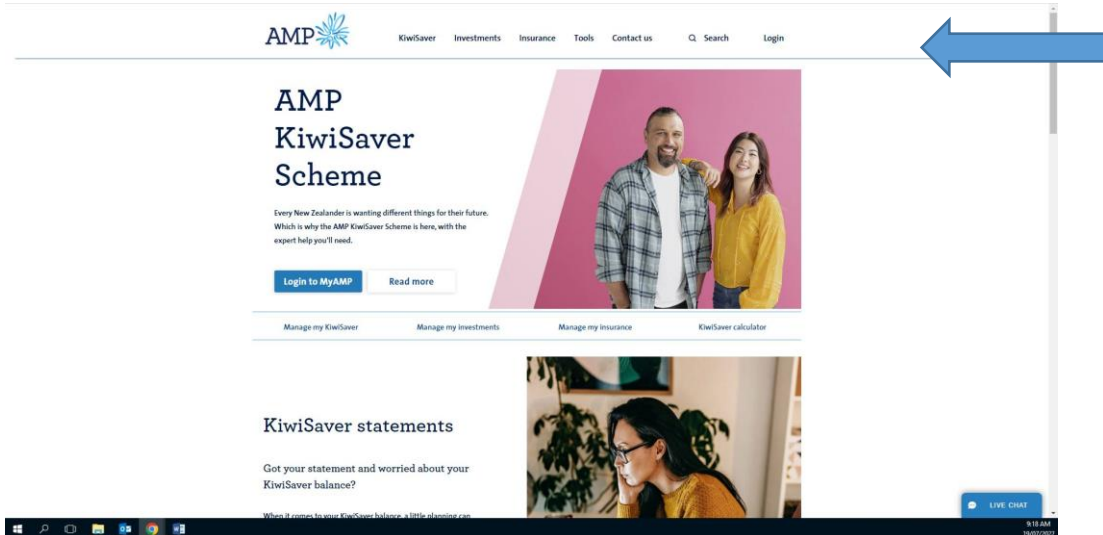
AMP

KiwiSaver Investments Insurance Tools Contact us Search Login

AMP KiwiSaver Scheme

Every New Zealander is wanting different things for their future. Which is why the AMP KiwiSaver Scheme is here, with the expert help you'll need.

Login to MyAMP Read more

Manage my KiwiSaver Manage my investments Manage my insurance KiwiSaver calculator

KiwiSaver statements

Got your statement and worried about your KiwiSaver balance?

When it comes to your KiwiSaver balance, a little planning can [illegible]

LIVE CHAT

9:18 AM
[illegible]